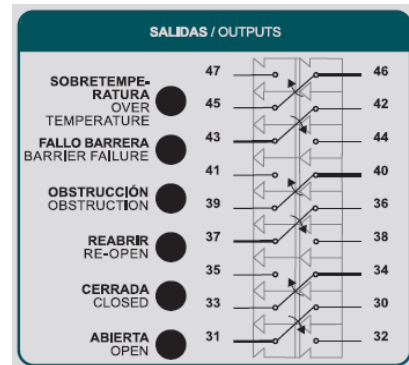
SALIDAS / OUTPUTS

SOBRETEMPERATURA
OVER TEMPERATURE

FALLO BARRERA
BARRIER FAILURE

OBSTRUCCIÓN
OBSTRUCTION

REABRIR
RE-OPEN

CERRADA
CLOSED

ABIERTA
OPEN

47
45
43
41
39
37
35
33
31

46
42
44
40
36
38
34
30
32